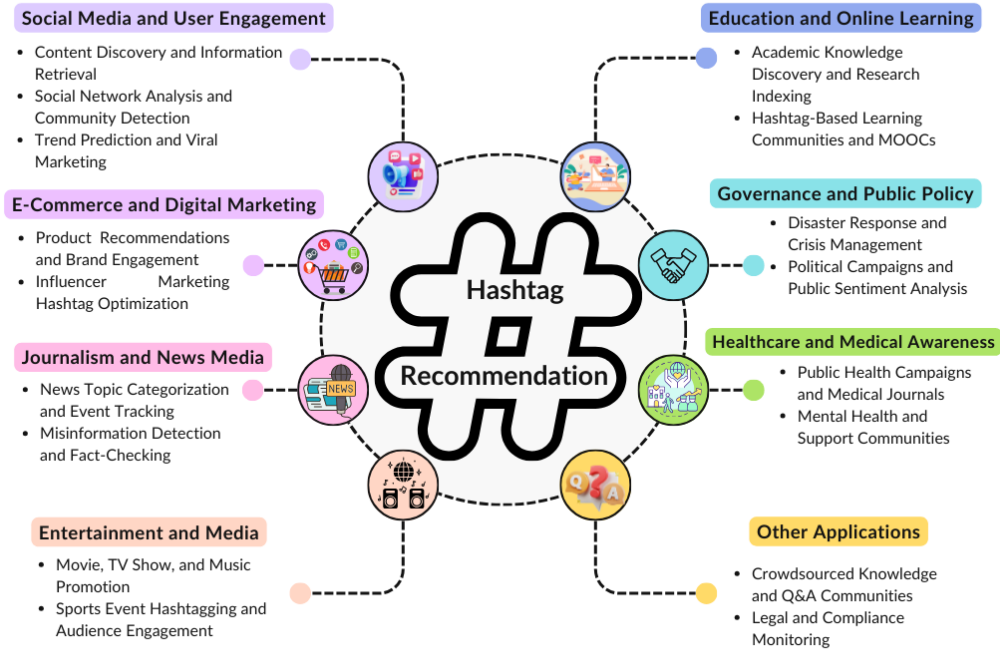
Social Media and User Engagement
- Content Discovery and Information Retrieval
- Social Network Analysis and Community Detection
- Trend Prediction and Viral Marketing

E-Commerce and Digital Marketing
- Product Recommendations and Brand Engagement
- Influencer Marketing Hashtag Optimization

Journalism and News Media
- News Topic Categorization and Event Tracking
- Misinformation Detection and Fact-Checking

Entertainment and Media
- Movie, TV Show, and Music Promotion
- Sports Event Hashtagging and Audience Engagement

Education and Online Learning
- Academic Knowledge Discovery and Research Indexing
- Hashtag-Based Learning Communities and MOOCs

Governance and Public Policy
- Disaster Response and Crisis Management
- Political Campaigns and Public Sentiment Analysis

Healthcare and Medical Awareness
- Public Health Campaigns and Medical Journals
- Mental Health and Support Communities

Other Applications
- Crowdsourced Knowledge and Q&A Communities
- Legal and Compliance Monitoring

Hashtag
Recommendation

NEWS

Q ? A